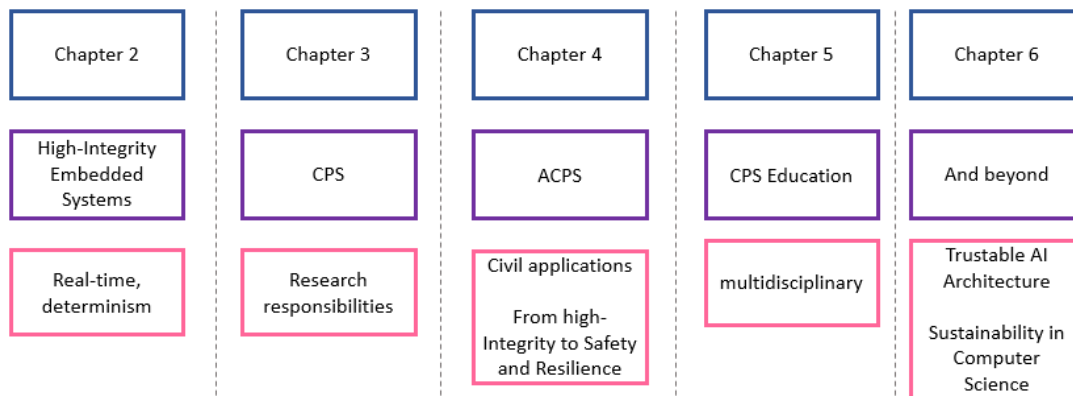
Chapter 2

High-Integrity Embedded Systems

Real-time, determinism

Chapter 3

CPS

Research responsibilities

Chapter 4

ACPS

Civil applications

From high-Integrity to Safety and Resilience

Chapter 5

CPS Education

multidisciplinary

Chapter 6

And beyond

Trustable AI Architecture

Sustainability in Computer Science